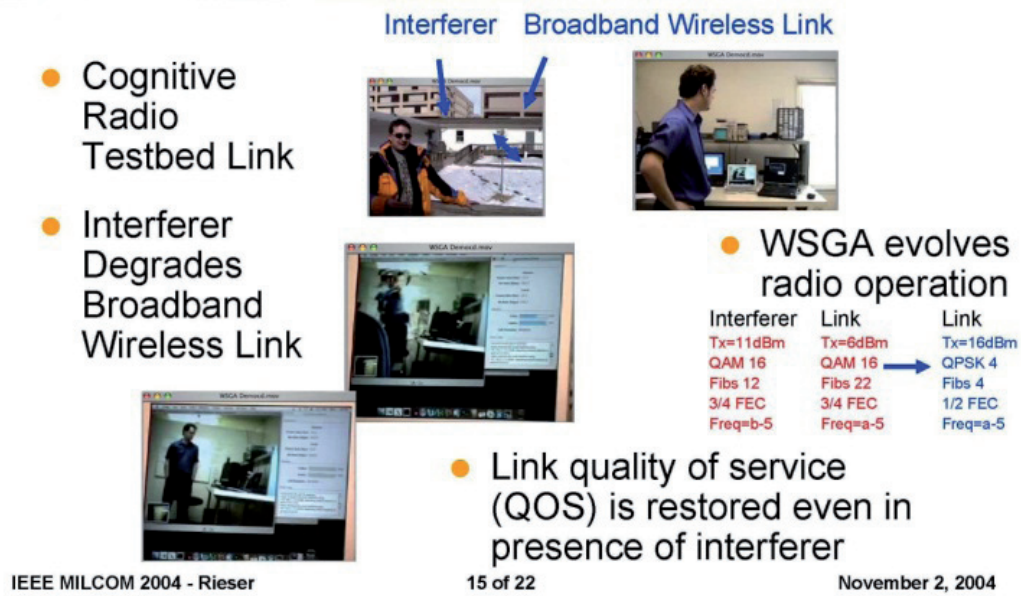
Interferer Broadband Wireless Link

WSGA Demo.mov

WSGA Demo.mov

- Cognitive Radio Testbed Link

- Interferer Degrades Broadband Wireless Link

WSGA Demo.mov

WSGA Demo.mov

- WSGA evolves radio operation

| Interferer | Link | Link |
|---|---|---|
| Tx=11dBm | Tx=6dBm | Tx=16dBm |
| QAM 16 | QAM 16 | QPSK 4 |
| Fibs 12 | Fibs 22 | Fibs 4 |
| 3/4 FEC | 3/4 FEC | 1/2 FEC |
| Freq=b-5 | Freq=a-5 | Freq=a-5 |

- Link quality of service (QOS) is restored even in presence of interferer

IEEE MILCOM 2004 - Rieser

15 of 22

November 2, 2004